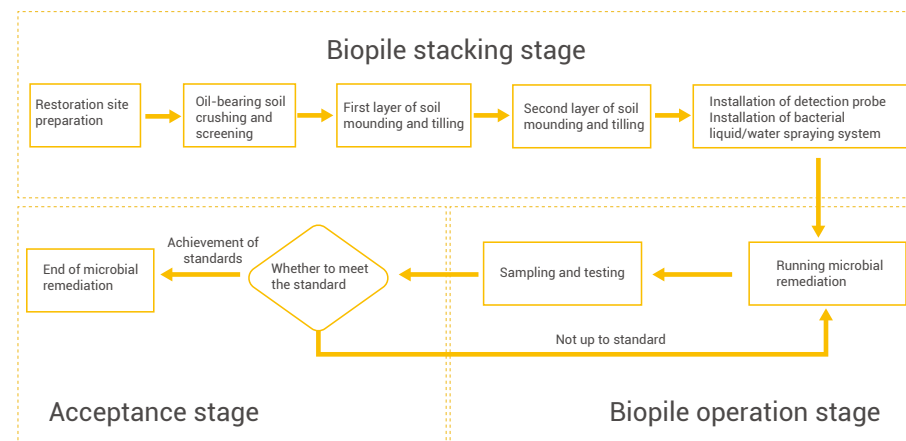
Biopile stacking stage

Restoration site preparation

Oil-bearing soil crushing and screening

First layer of soil mounding and tilling

Second layer of soil mounding and tilling

Installation of detection probe
Installation of bacterial liquid/water spraying system

Running microbial remediation

Sampling and testing

Whether to meet the standard

Achievement of standards

End of microbial remediation

Not up to standard

Acceptance stage

Biopile operation stage